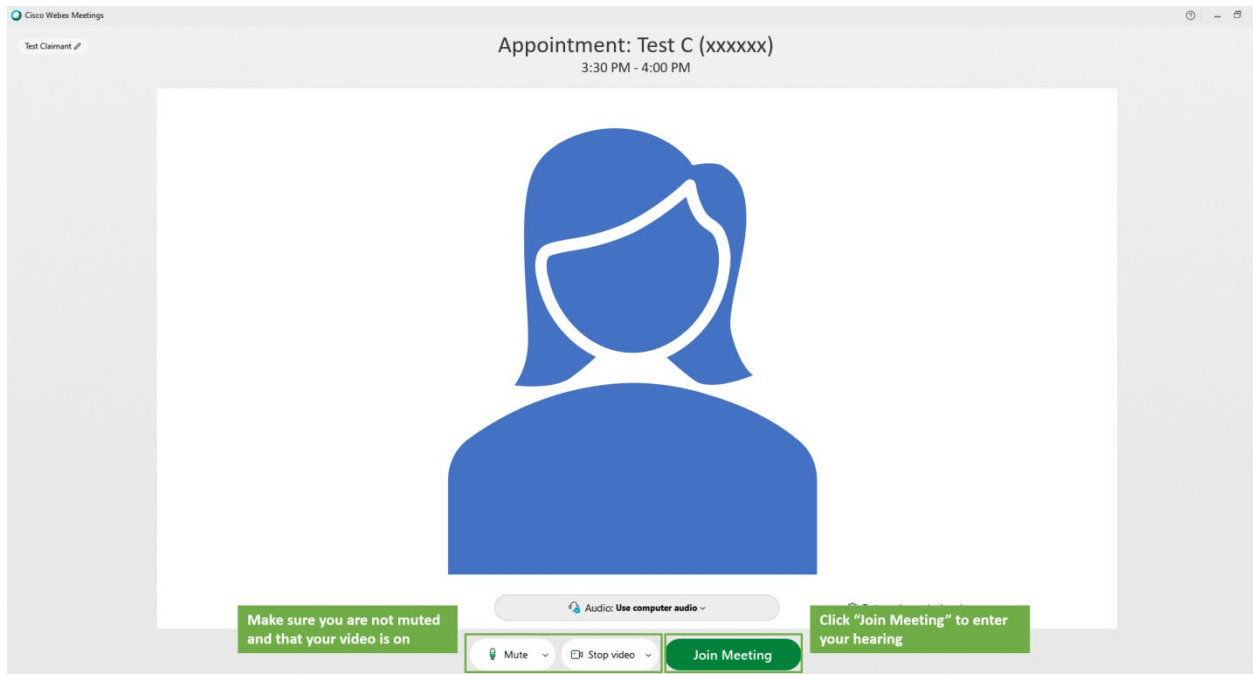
Cisco Webex Meetings

Test Claimant

Appointment: Test C (xxxxxx)
3:30 PM - 4:00 PM

Audio: Use computer audio

Make sure you are not muted and that your video is on

Mute

Stop video

Join Meeting

Click "Join Meeting" to enter your hearing